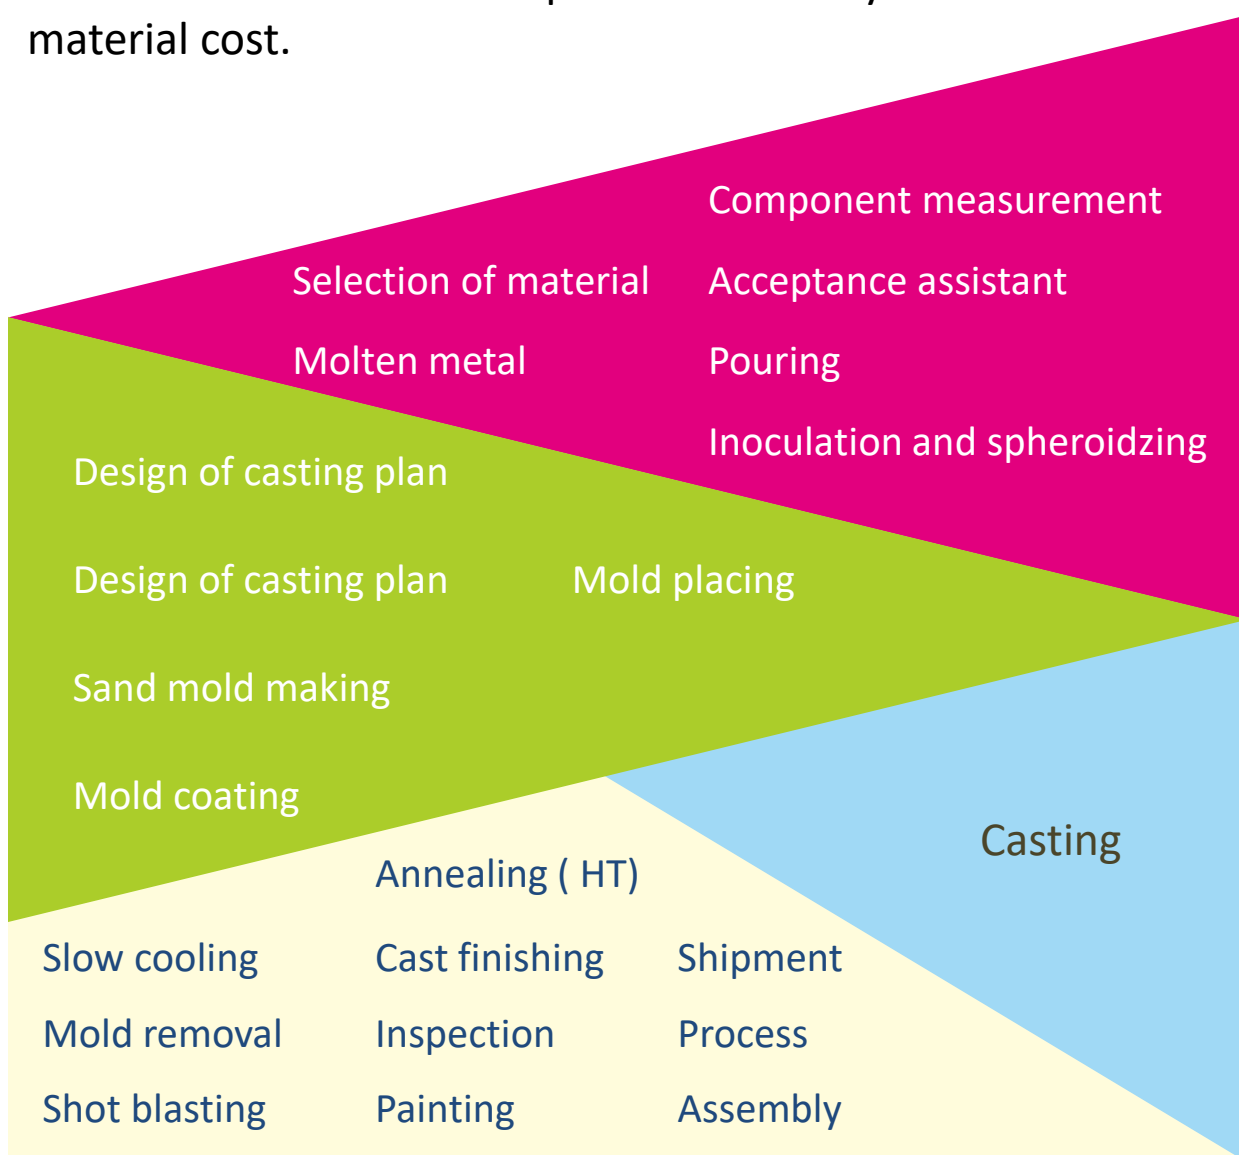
material cost.

Selection of material
Molten metal

Component measurement
Acceptance assistant
Pouring
Inoculation and spheroidzing

Design of casting plan
Design of casting plan
Sand mold making
Mold coating

Mold placing

Casting

Annealing ( HT)

Slow cooling
Mold removal
Shot blasting

Cast finishing
Inspection
Painting

Shipment
Process
Assembly